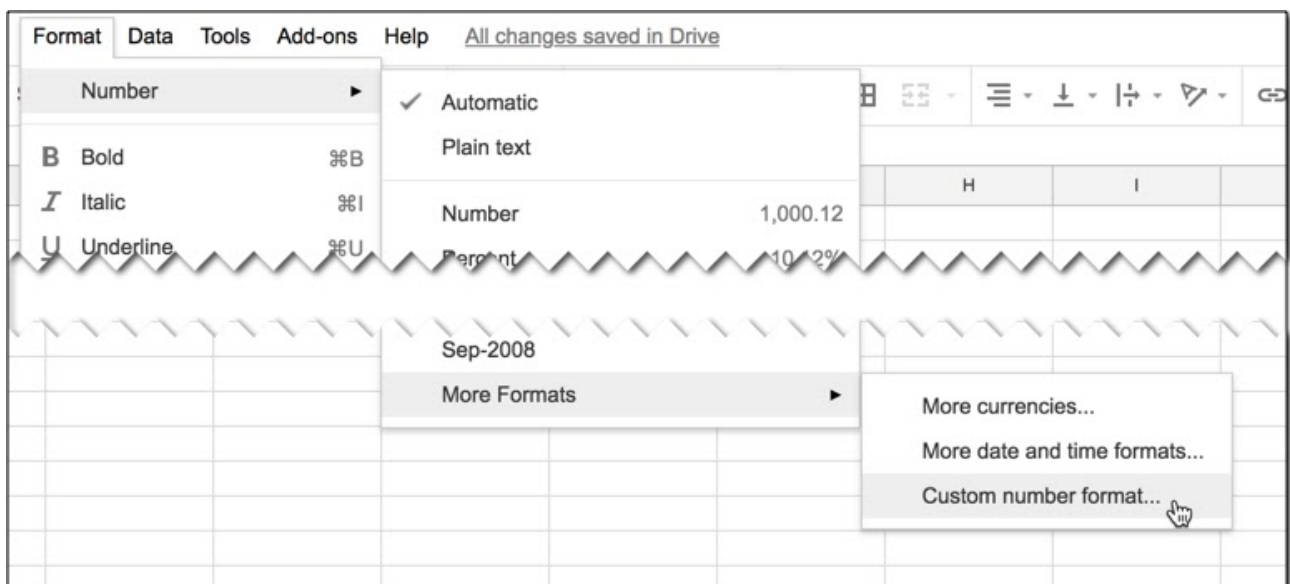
Format Data Tools Add-ons Help All changes saved in Drive

Number ▸

B Bold ⌘B
I Italic ⌘I
U Underline ⌘U

✓ Automatic
Plain text
Number 1,000.12
Per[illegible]nt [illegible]

Sep-2008
More Formats ▸

More currencies...
More date and time formats...
Custom number format...

H
I